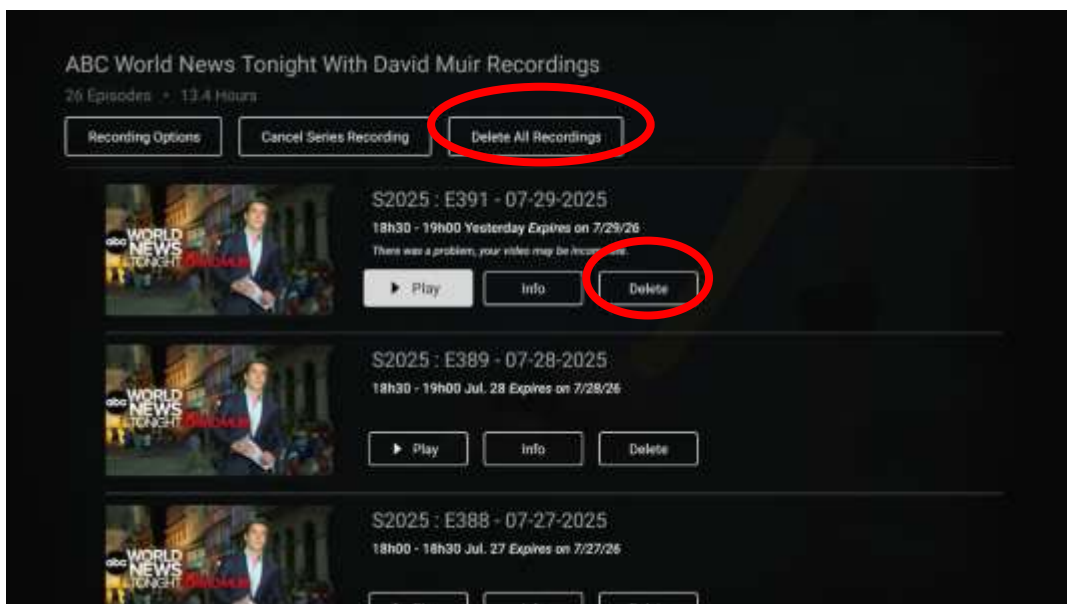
ABC World News Tonight With David Muir Recordings

26 Episodes • 13.4 Hours

Recording Options
Cancel Series Recording
Delete All Recordings

abc WORLD NEWS TONIGHT DAVID MUIR

S2025 : E391 - 07-29-2025

18h30 - 19h00 Yesterday *Expires* on 7/29/26

*There was a problem, your video may be incom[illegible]*

Play
Info
Delete

abc WORLD NEWS TONIGHT DAVID MUIR

S2025 : E389 - 07-28-2025

18h30 - 19h00 Jul. 28 *Expires* on 7/28/26

Play
Info
Delete

abc WORLD NEWS TONIGHT DAVID MUIR

S2025 : E388 - 07-27-2025

18h00 - 18h30 Jul. 27 *Expires* on 7/27/26